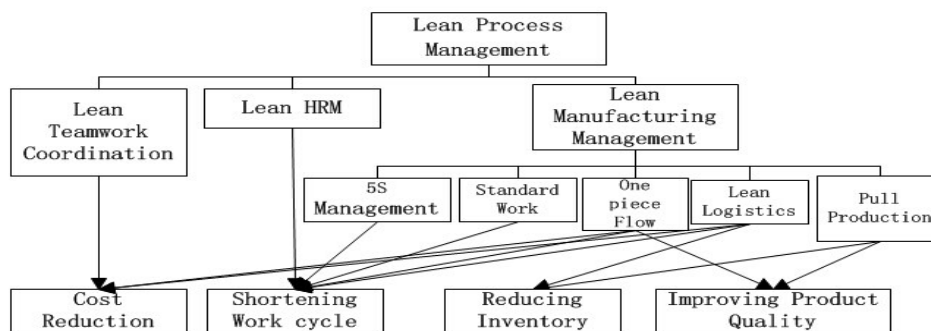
Lean Process Management

Lean Teamwork Coordination

Lean HRM

Lean Manufacturing Management

5S Management

Standard Work

One piece Flow

Lean Logistics

Pull Production

Cost Reduction

Shortening Work cycle

Reducing Inventory

Improving Product Quality